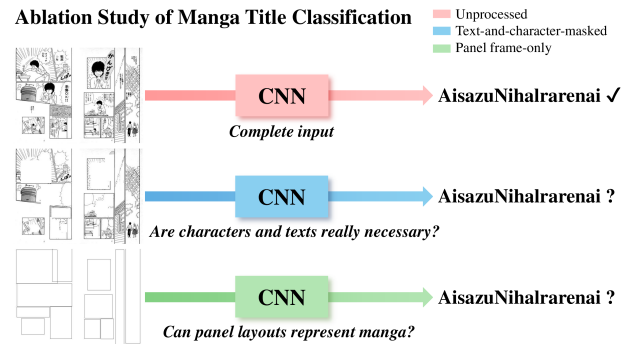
Ablation Study of Manga Title Classification

Unprocessed
Text-and-character-masked
Panel frame-only

CNN
AisazuNihalrarenai ✓
Complete input

CNN
AisazuNihalrarenai ?
Are characters and texts really necessary?

CNN
AisazuNihalrarenai ?
Can panel layouts represent manga?